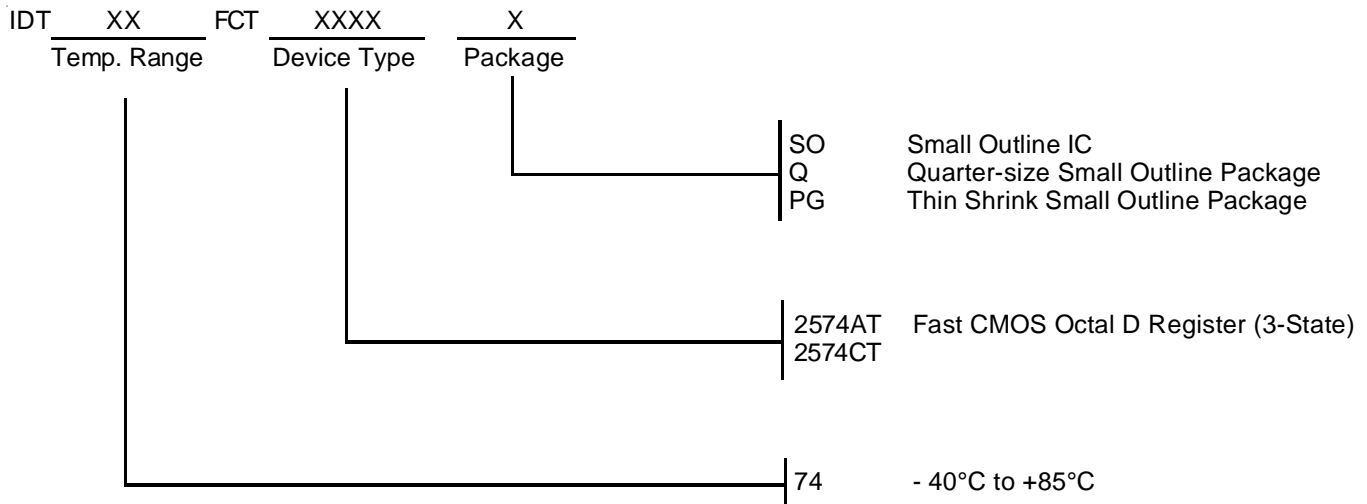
IDT XX FCT XXXX X
Temp. Range Device Type Package

SO Small Outline IC
Q Quarter-size Small Outline Package
PG Thin Shrink Small Outline Package

2574AT Fast CMOS Octal D Register (3-State)
2574CT

74 - 40°C to +85°C